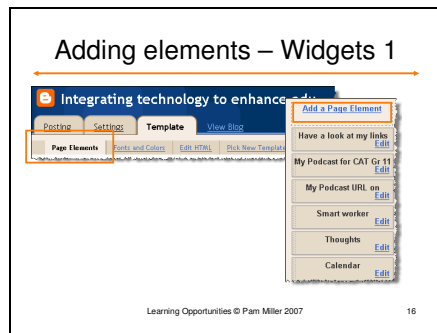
Adding elements – Widgets 1

Integrating technology to enhance edu

Posting Settings Template View Blog

Page Elements Fonts and Colors Edit HTML Pick New Template

Add a Page Element

Have a look at my links
Edit

My Podcast for CAT Gr 11
Edit

My Podcast URL on
Edit

Smart worker
Edit

Thoughts
Edit

Calendar
Edit

Learning Opportunities © Pam Miller 2007

16